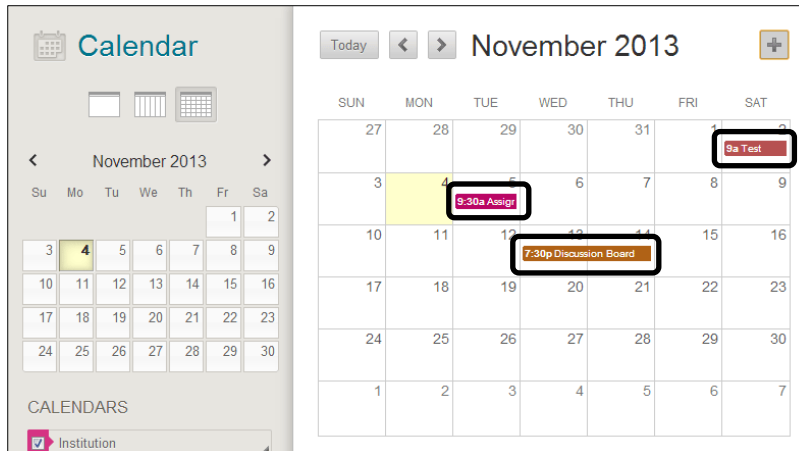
Calendar

November 2013

| Su | Mo | Tu | We | Th | Fr | Sa |
|---|---|---|---|---|---|---|
| | | | | | 1 | 2 |
| 3 | 4 | 5 | 6 | 7 | 8 | 9 |
| 10 | 11 | 12 | 13 | 14 | 15 | 16 |
| 17 | 18 | 19 | 20 | 21 | 22 | 23 |
| 24 | 25 | 26 | 27 | 28 | 29 | 30 |

CALENDARS

Institution

Today

November 2013

+

| SUN | MON | TUE | WED | THU | FRI | SAT |
|---|---|---|---|---|---|---|
| 27 | 28 | 29 | 30 | 31 | 1 | 2 9a Test |
| 3 | 4 | 5 9:30a Assigr | 6 | 7 | 8 | 9 |
| 10 | 11 | 12 | 13 7:30p Discussion Board | 14 | 15 | 16 |
| 17 | 18 | 19 | 20 | 21 | 22 | 23 |
| 24 | 25 | 26 | 27 | 28 | 29 | 30 |
| 1 | 2 | 3 | 4 | 5 | 6 | 7 |